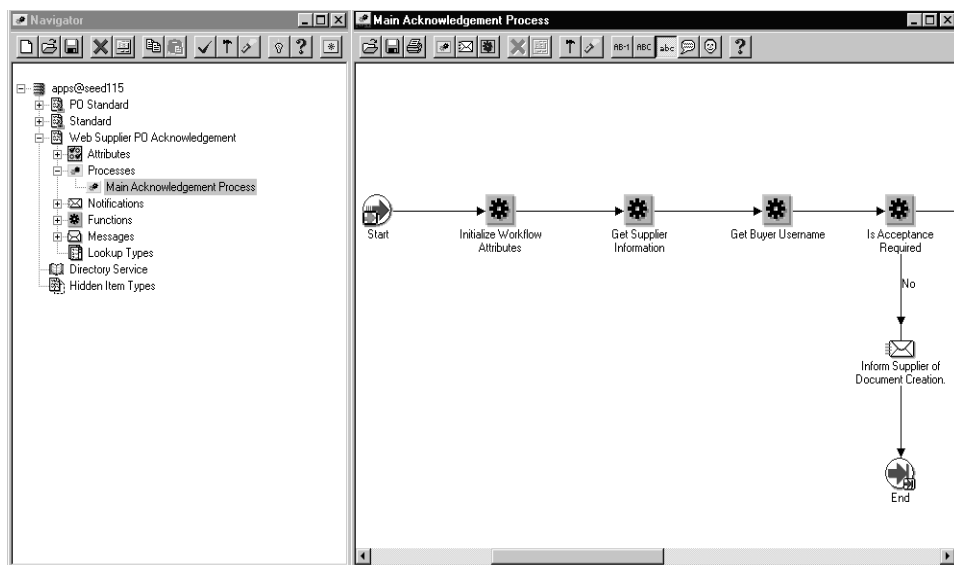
Navigator

apps@seed115
PO Standard
Standard
Web Supplier PO Acknowledgement
Attributes
Processes
Main Acknowledgement Process
Notifications
Functions
Messages
Lookup Types
Directory Service
Hidden Item Types

Main Acknowledgement Process

AB-1 ABC abc ?

Start
Initialize Workflow Attributes
Get Supplier Information
Get Buyer Username
Is Acceptance Required
No
Inform Supplier of Document Creation.
End